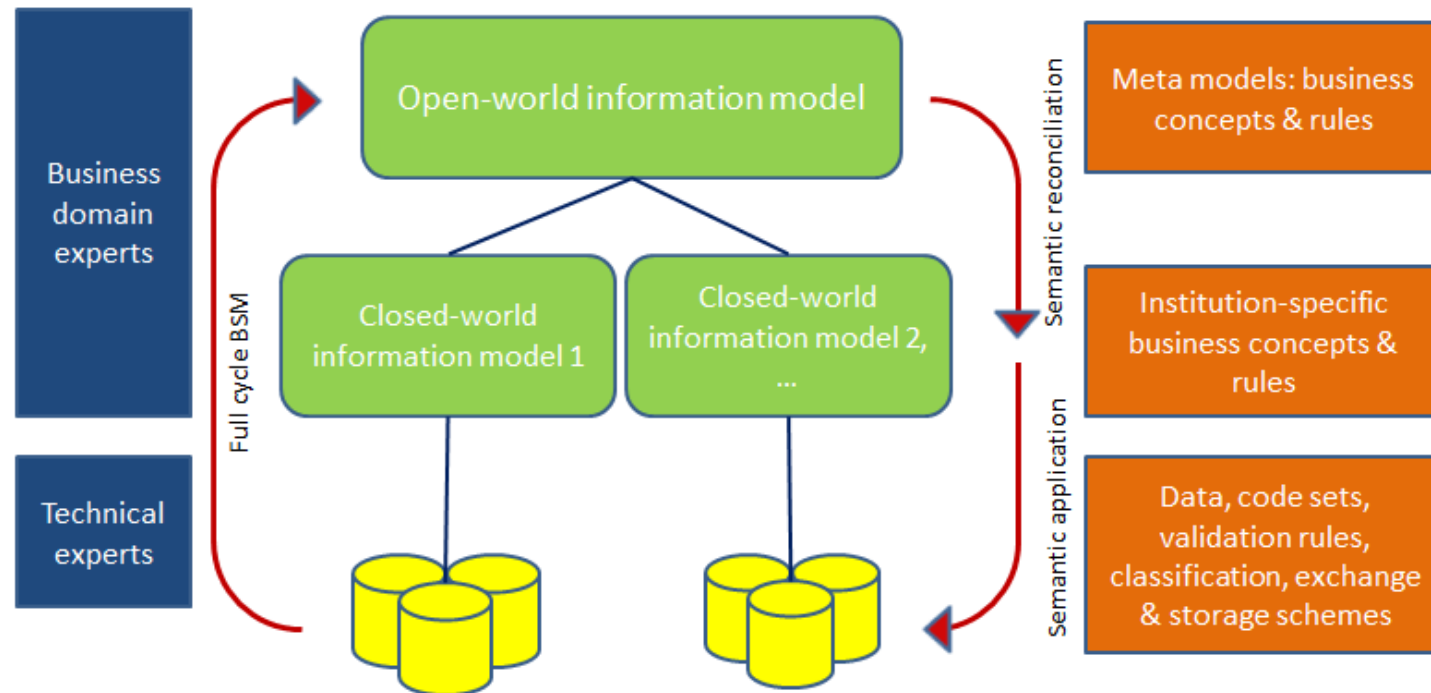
Business domain experts

Technical experts

Full cycle BSM

Open-world information model

Closed-world information model 1

Closed-world information model 2, …

Semantic reconciliation

Semantic application

Meta models: business concepts & rules

Institution-specific business concepts & rules

Data, code sets, validation rules, classification, exchange & storage schemes